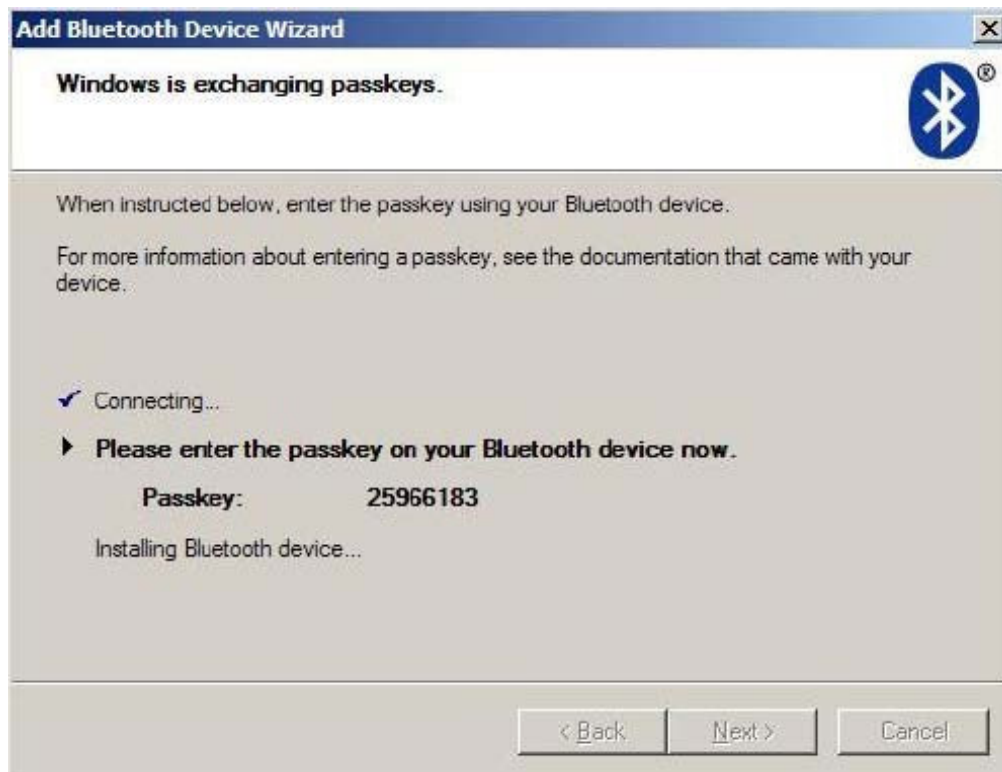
Add Bluetooth Device Wizard

Windows is exchanging passkeys.

When instructed below, enter the passkey using your Bluetooth device.

For more information about entering a passkey, see the documentation that came with your device.

✓ Connecting...

▸ Please enter the passkey on your Bluetooth device now.

Passkey: 25966183

Installing Bluetooth device...

< Back | Next > | Cancel